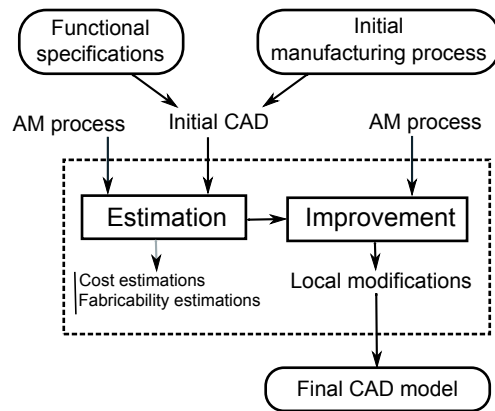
Functional specifications

Initial manufacturing process

AM process

Initial CAD

AM process

Estimation

Improvement

Cost estimations
Fabricability estimations

Local modifications

Final CAD model